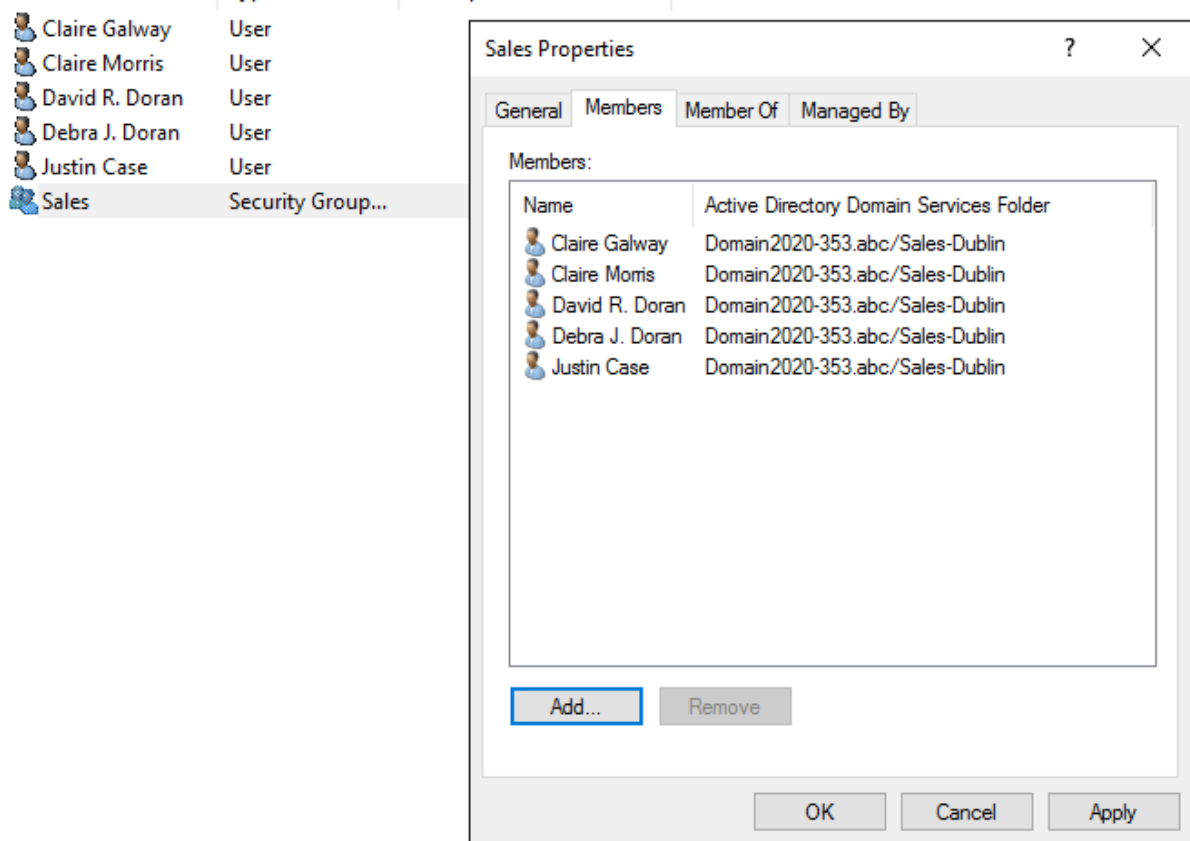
| | |
|---|---|
| Claire Galway | User |
| Claire Morris | User |
| David R. Doran | User |
| Debra J. Doran | User |
| Justin Case | User |
| Sales | Security Group... |

Sales Properties ? ✕

General Members Member Of Managed By

Members:

| Name | Active Directory Domain Services Folder |
|---|---|
| Claire Galway | Domain2020-353.abc/Sales-Dublin |
| Claire Morris | Domain2020-353.abc/Sales-Dublin |
| David R. Doran | Domain2020-353.abc/Sales-Dublin |
| Debra J. Doran | Domain2020-353.abc/Sales-Dublin |
| Justin Case | Domain2020-353.abc/Sales-Dublin |

Add... Remove

OK Cancel Apply